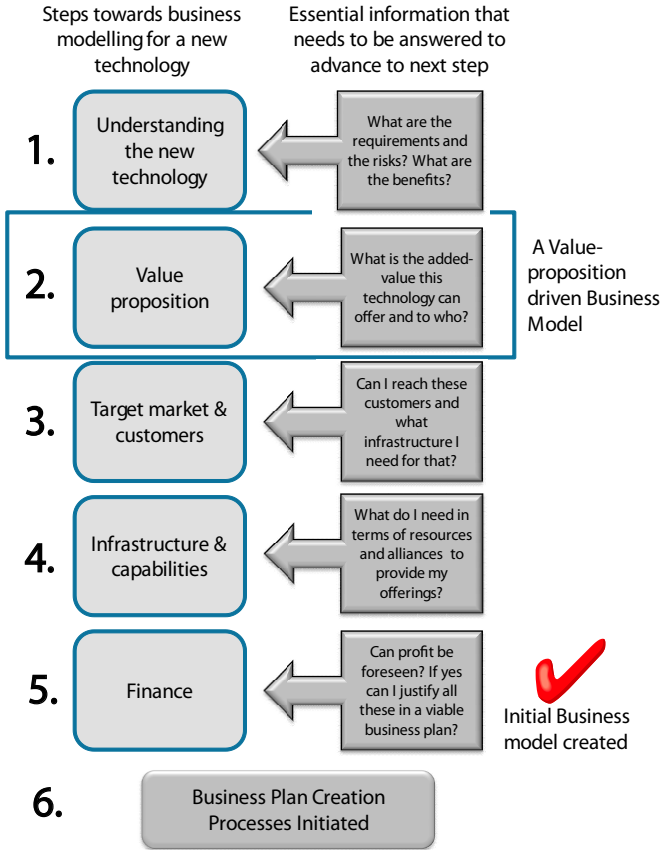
Steps towards business modelling for a new technology

Essential information that needs to be answered to advance to next step

1.

Understanding the new technology

What are the requirements and the risks? What are the benefits?

2.

Value proposition

What is the added-value this technology can offer and to who?

A Value-proposition driven Business Model

3.

Target market & customers

Can I reach these customers and what infrastructure I need for that?

4.

Infrastructure & capabilities

What do I need in terms of resources and alliances to provide my offerings?

5.

Finance

Can profit be foreseen? If yes can I justify all these in a viable business plan?

Initial Business model created

6.

Business Plan Creation Processes Initiated